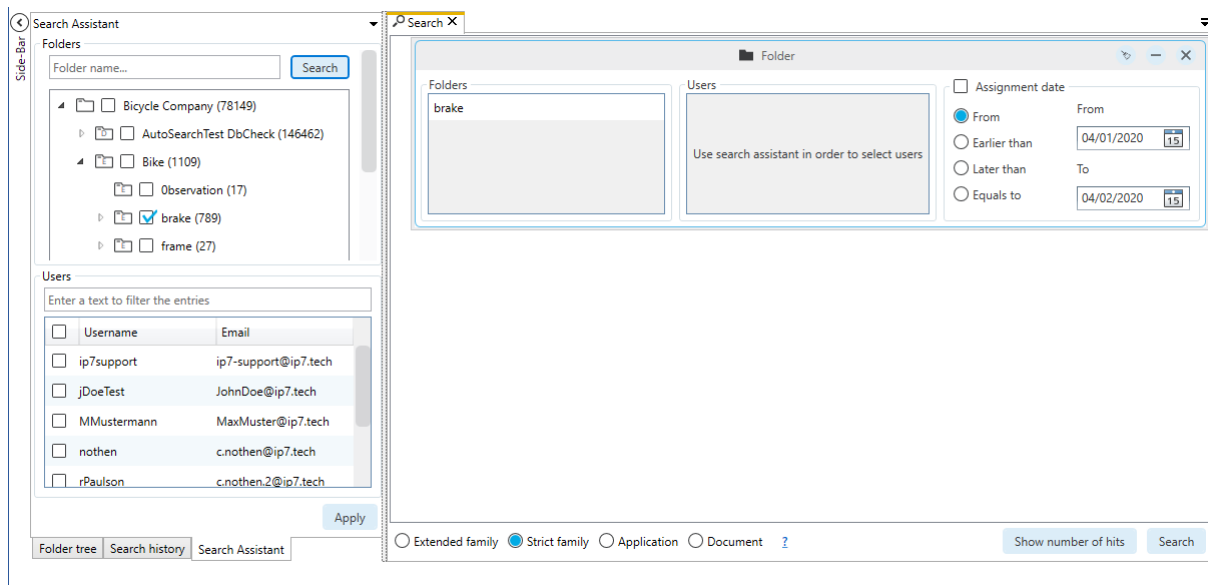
Side-Bar

Search Assistant

Folders

Folder name...

Search

Bicycle Company (78149)

AutoSearchTest DbCheck (146462)

Bike (1109)

0bservation (17)

brake (789)

frame (27)

Users

Enter a text to filter the entries

| | Username | Email |
|---|---|---|
| | ip7support | ip7-support@ip7.tech |
| | jDoeTest | JohnDoe@ip7.tech |
| | MMustermann | MaxMuster@ip7.tech |
| | nothen | c.nothen@ip7.tech |
| | rPaulson | c.nothen.2@ip7.tech |

Apply

Folder tree | Search history | Search Assistant

Search

Folder

Folders

brake

Users

Use search assistant in order to select users

Assignment date

From

Earlier than

Later than

Equals to

From

04/01/2020

To

04/02/2020

Extended family   Strict family   Application   Document   ?

Show number of hits

Search